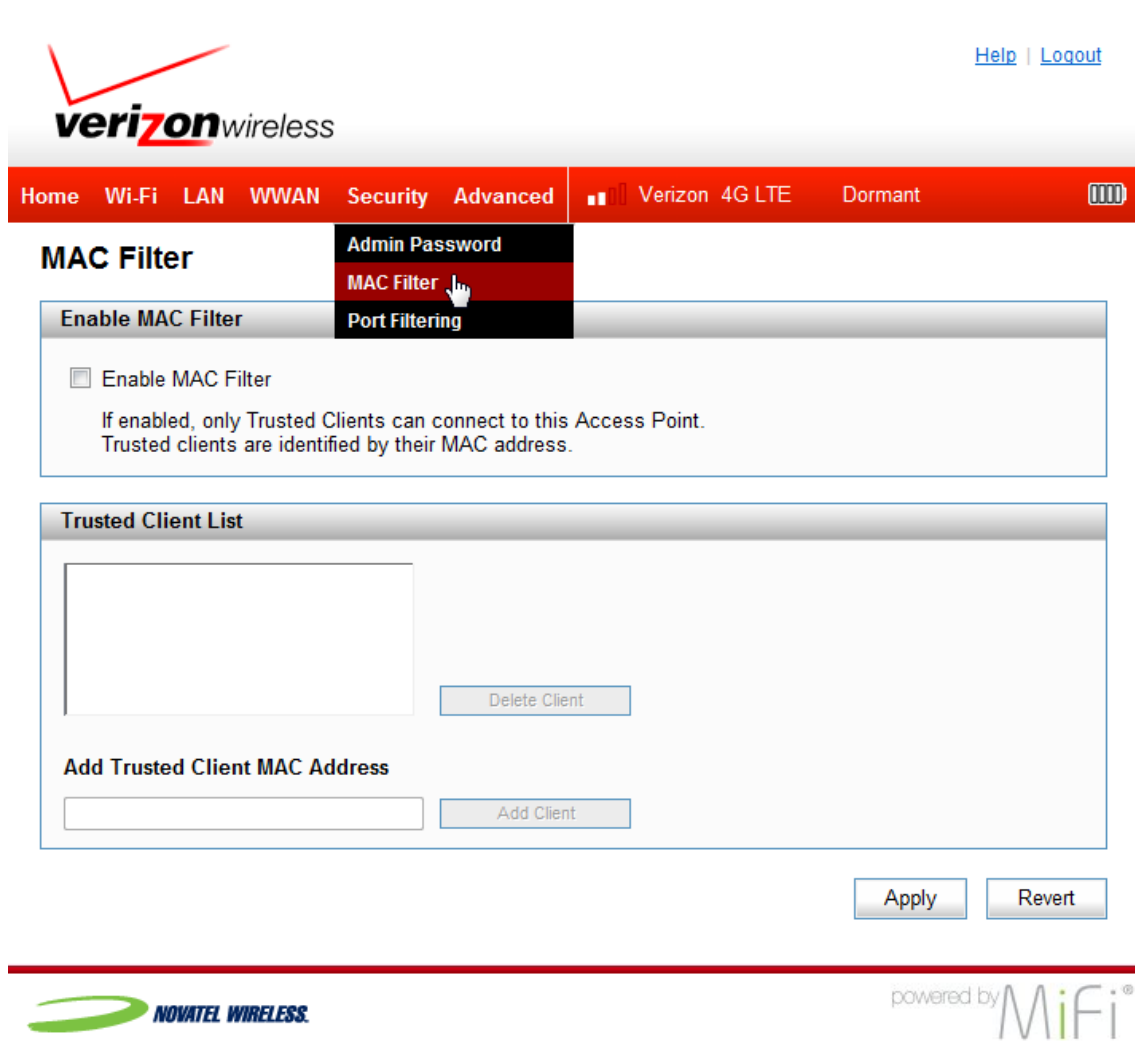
verizonwireless

Help | Logout

Home Wi-Fi LAN WWAN Security Advanced Verizon 4G LTE Dormant

Admin Password
MAC Filter
Port Filtering

MAC Filter

Enable MAC Filter

Enable MAC Filter

If enabled, only Trusted Clients can connect to this Access Point.
Trusted clients are identified by their MAC address.

Trusted Client List

Delete Client

Add Trusted Client MAC Address

Add Client

Apply Revert

NOVATEL WIRELESS.

powered by MiFi®